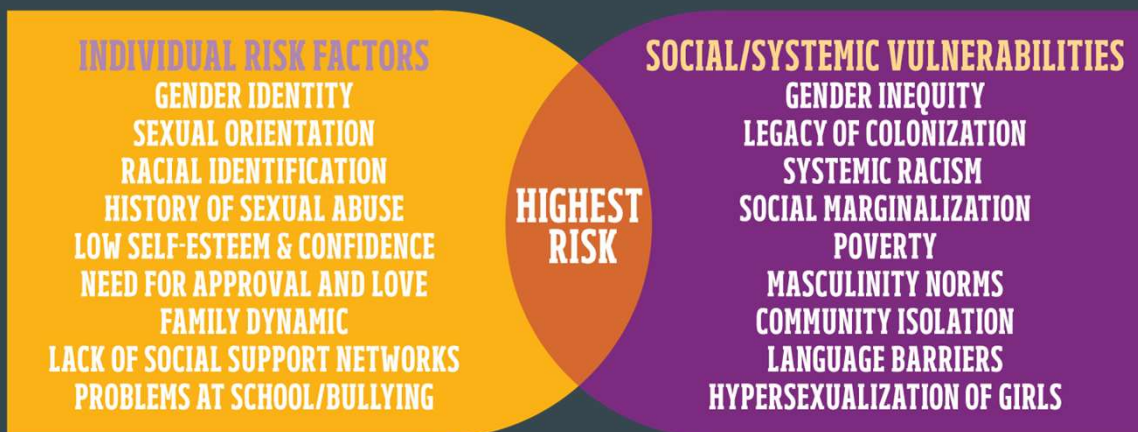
INDIVIDUAL RISK FACTORS
GENDER IDENTITY
SEXUAL ORIENTATION
RACIAL IDENTIFICATION
HISTORY OF SEXUAL ABUSE
LOW SELF-ESTEEM & CONFIDENCE
NEED FOR APPROVAL AND LOVE
FAMILY DYNAMIC
LACK OF SOCIAL SUPPORT NETWORKS
PROBLEMS AT SCHOOL/BULLYING

HIGHEST RISK

SOCIAL/SYSTEMIC VULNERABILITIES
GENDER INEQUITY
LEGACY OF COLONIZATION
SYSTEMIC RACISM
SOCIAL MARGINALIZATION
POVERTY
MASCULINITY NORMS
COMMUNITY ISOLATION
LANGUAGE BARRIERS
HYPERSEXUALIZATION OF GIRLS